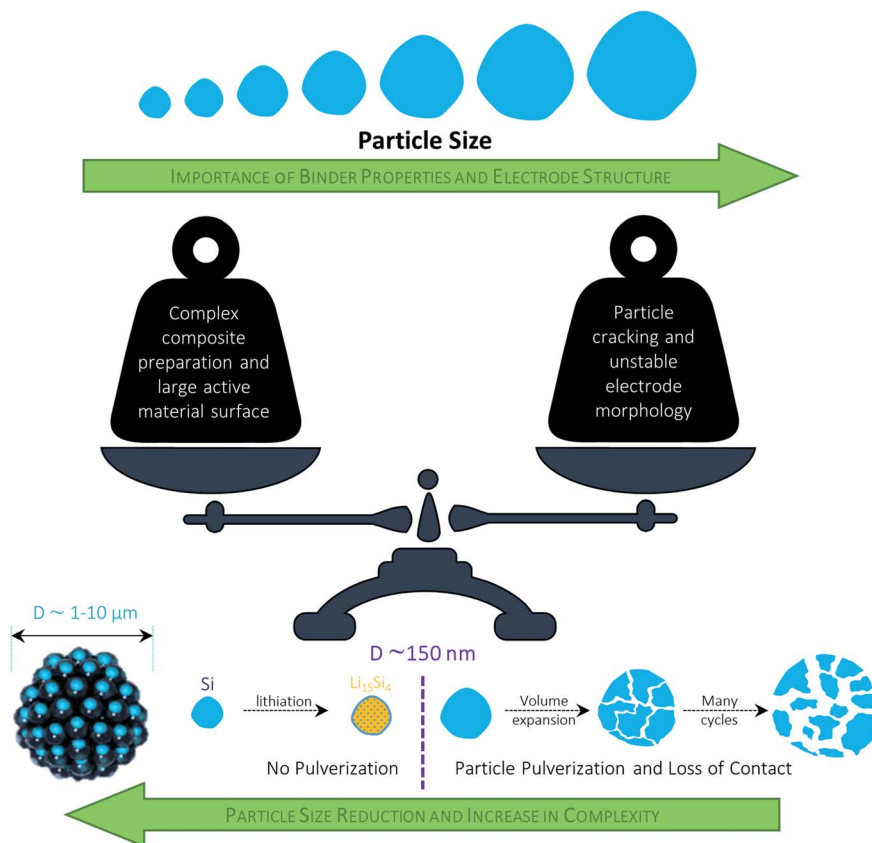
Particle Size

IMPORTANCE OF BINDER PROPERTIES AND ELECTRODE STRUCTURE

Complex composite preparation and large active material surface

Particle cracking and unstable electrode morphology

D ~ 1-10 μm

D ~150 nm

Si

lithiation

$Li_{15}Si_4$

Volume expansion

Many cycles

No Pulverization

Particle Pulverization and Loss of Contact

PARTICLE SIZE REDUCTION AND INCREASE IN COMPLEXITY